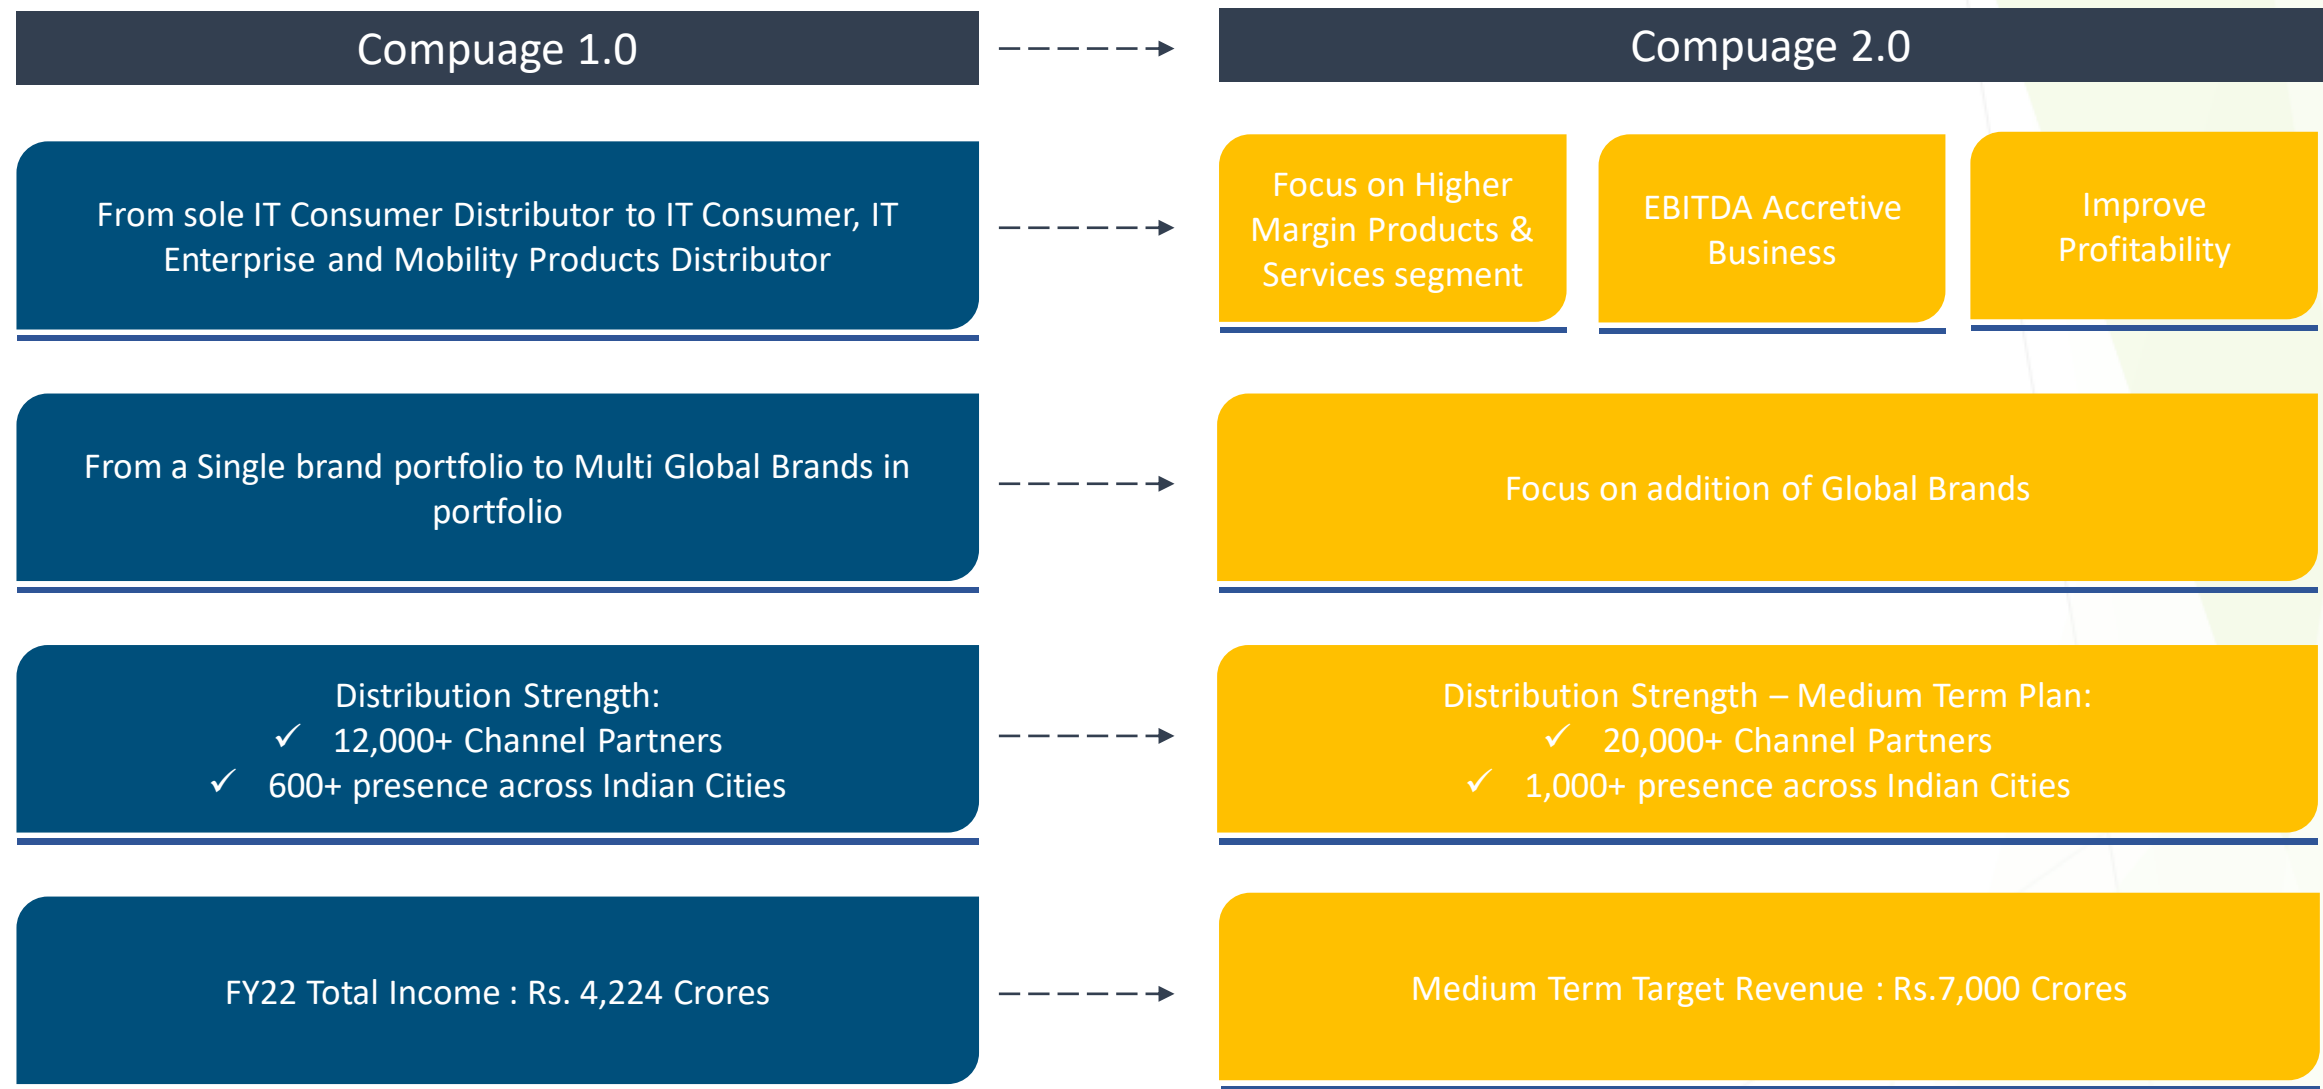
Compuage 1.0

Compuage 2.0

From sole IT Consumer Distributor to IT Consumer, IT Enterprise and Mobility Products Distributor

Focus on Higher Margin Products & Services segment

EBITDA Accretive Business

Improve Profitability

From a Single brand portfolio to Multi Global Brands in portfolio

Focus on addition of Global Brands

Distribution Strength:
✓ 12,000+ Channel Partners
✓ 600+ presence across Indian Cities

Distribution Strength – Medium Term Plan:
✓ 20,000+ Channel Partners
✓ 1,000+ presence across Indian Cities

FY22 Total Income : Rs. 4,224 Crores

Medium Term Target Revenue : Rs.7,000 Crores